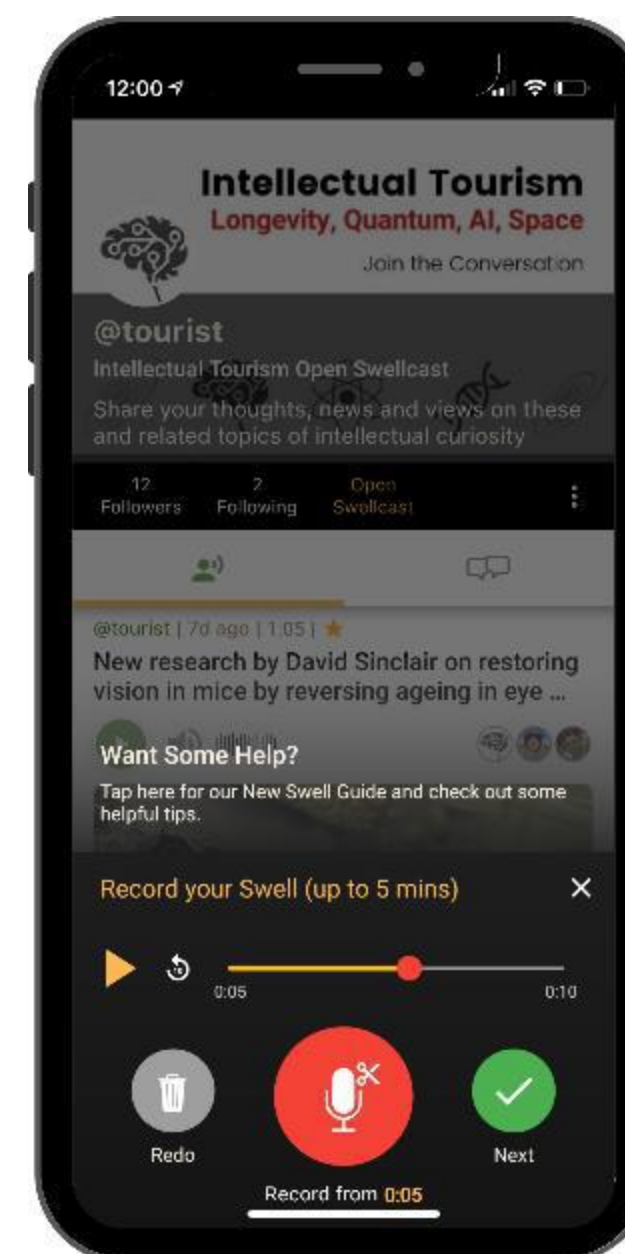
12:00

Intellectual Tourism
Longevity, Quantum, AI, Space
Join the Conversation

@tourist
Intellectual Tourism Open Swellcast
Share your thoughts, news and views on these and related topics of intellectual curiosity

12 Followers
2 Following
Open Swellcast

@tourist | 7d ago | 1:05 |
New research by David Sinclair on restoring vision in mice by reversing ageing in eye ...

Want Some Help?
Tap here for our New Swell Guide and check out some helpful tips.

Record your Swell (up to 5 mins)

0:05
0:10

Redo
Next
Record from 0:05